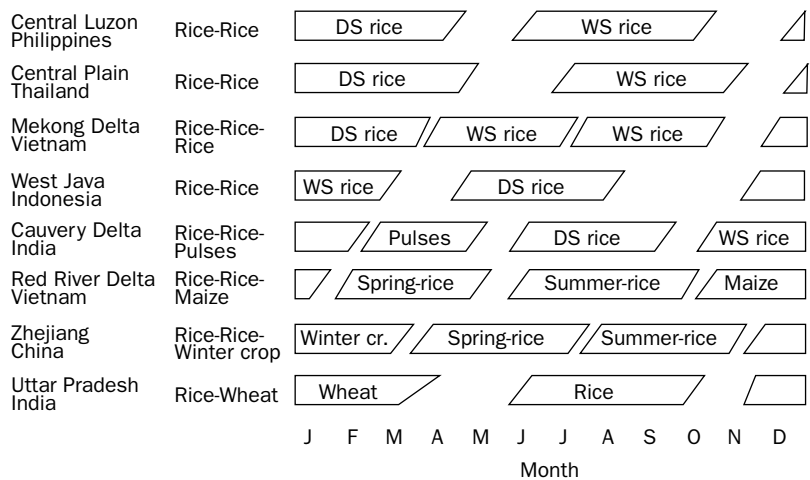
| Region | System | Crops |
|---|---|---|
| Central Luzon Philippines | Rice-Rice | DS rice, WS rice |
| Central Plain Thailand | Rice-Rice | DS rice, WS rice |
| Mekong Delta Vietnam | Rice-Rice-Rice | DS rice, WS rice, WS rice |
| West Java Indonesia | Rice-Rice | WS rice, DS rice |
| Cauvery Delta India | Rice-Rice-Pulses | Pulses, DS rice, WS rice |
| Red River Delta Vietnam | Rice-Rice-Maize | Spring-rice, Summer-rice, Maize |
| Zhejiang China | Rice-Rice-Winter crop | Winter cr., Spring-rice, Summer-rice |
| Uttar Pradesh India | Rice-Wheat | Wheat, Rice |

J F M A M J J A S O N D

Month